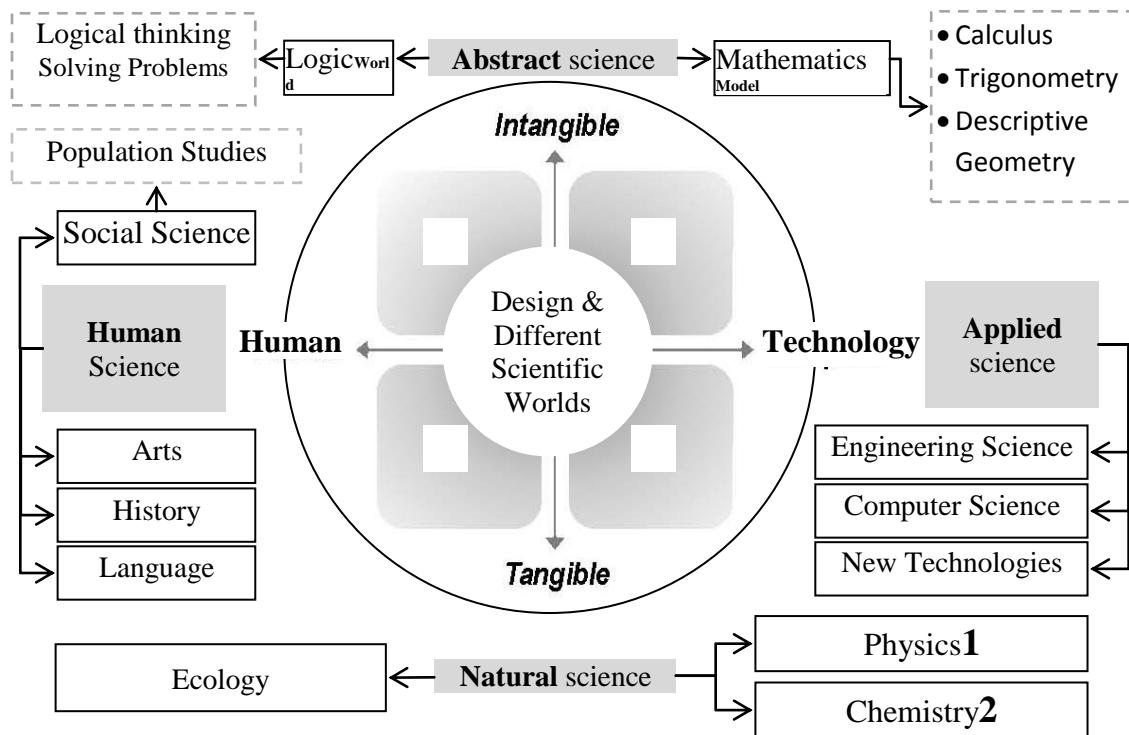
Logical thinking
Solving Problems

LogicWorld

**Abstract** science

Mathematics Model

• Calculus
• Trigonometry
• Descriptive Geometry

Intangible

Population Studies

Social Science

**Human** Science

Human

Design & Different Scientific Worlds

Technology

**Applied** science

Arts

History

Language

Engineering Science

Computer Science

New Technologies

Tangible

Ecology

**Natural** science

Physics**1**

Chemistry**2**